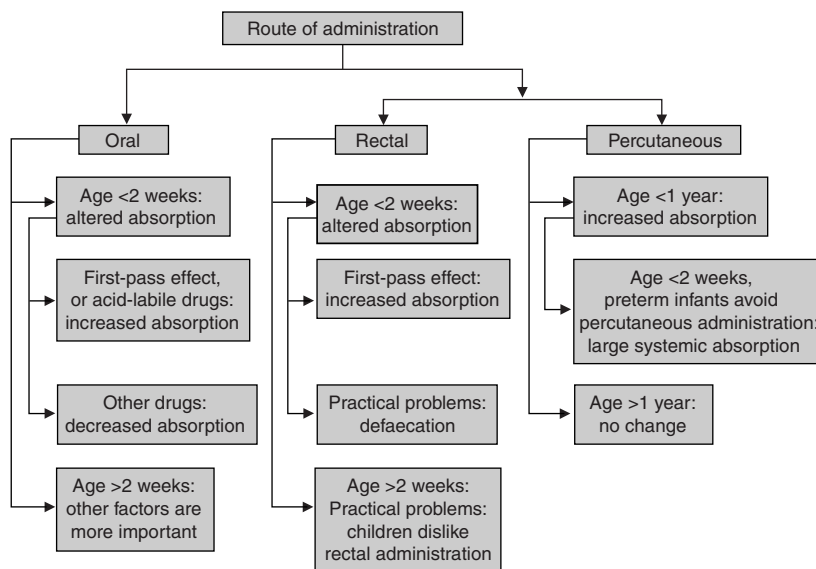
Route of administration

Oral

Age <2 weeks: altered absorption

First-pass effect, or acid-labile drugs: increased absorption

Other drugs: decreased absorption

Age >2 weeks: other factors are more important

Rectal

Age <2 weeks: altered absorption

First-pass effect: increased absorption

Practical problems: defaecation

Age >2 weeks: Practical problems: children dislike rectal administration

Percutaneous

Age <1 year: increased absorption

Age <2 weeks, preterm infants avoid percutaneous administration: large systemic absorption

Age >1 year: no change